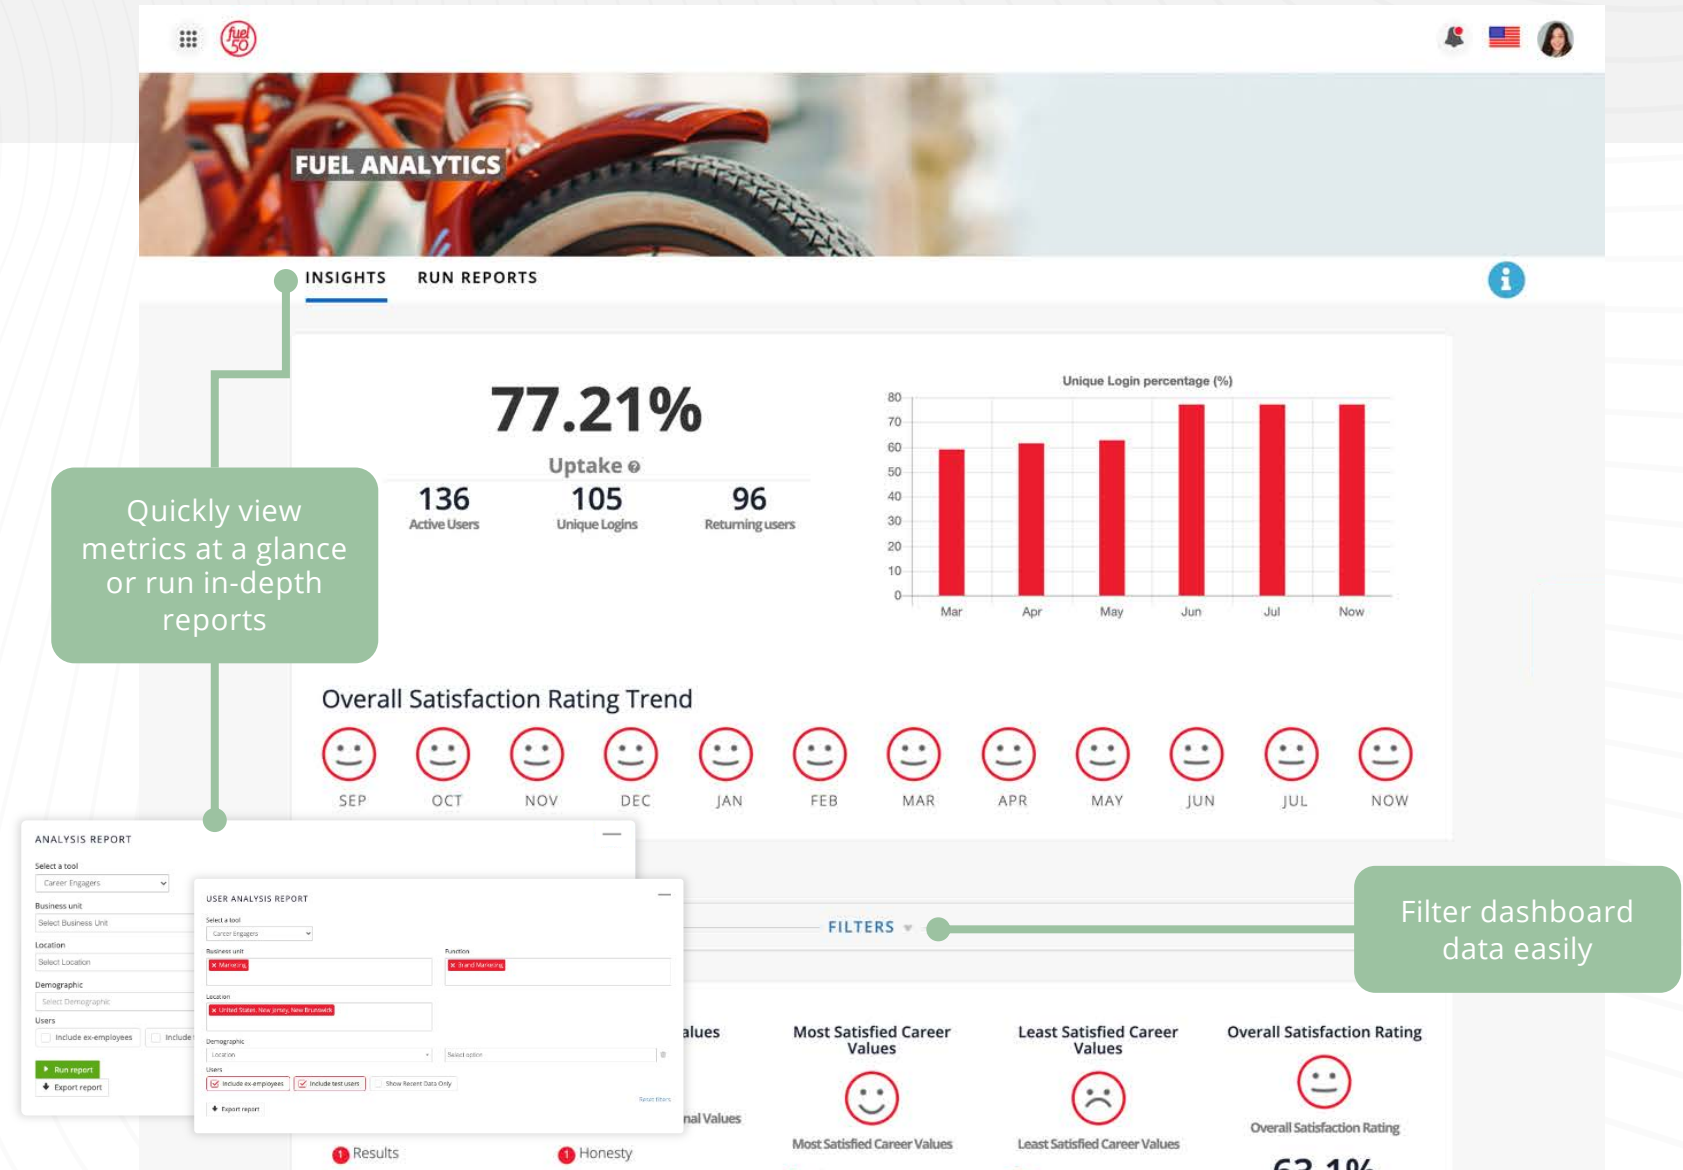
fuel 50

FUEL ANALYTICS

INSIGHTS RUN REPORTS

77.21%

Uptake

136 Active Users

105 Unique Logins

96 Returning users

Unique Login percentage (%)

80
70
60
50
40
30
20
10
0

Mar Apr May Jun Jul Now

Quickly view metrics at a glance or run in-depth reports

Overall Satisfaction Rating Trend

SEP OCT NOV DEC JAN FEB MAR APR MAY JUN JUL NOW

ANALYSIS REPORT

Select a tool
Career Engagers

Business unit
Select Business Unit

Location
Select Location

Demographic
Select Demographic

Users
Include ex-employees Include

Run report
Export report

USER ANALYSIS REPORT

Select a tool
Career Engagers

Business unit
Marketing

Function
Brand Marketing

Location
United States, New Jersey, New Brunswick

Demographic
Location
Select option

Users
Include ex-employees Include test users Show Recent Data Only

Reset filters

Export report

FILTERS

Filter dashboard data easily

alues

nal Values

Most Satisfied Career Values

Least Satisfied Career Values

Overall Satisfaction Rating

Most Satisfied Career Values

Least Satisfied Career Values

Overall Satisfaction Rating

1 Results

1 Honesty

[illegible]